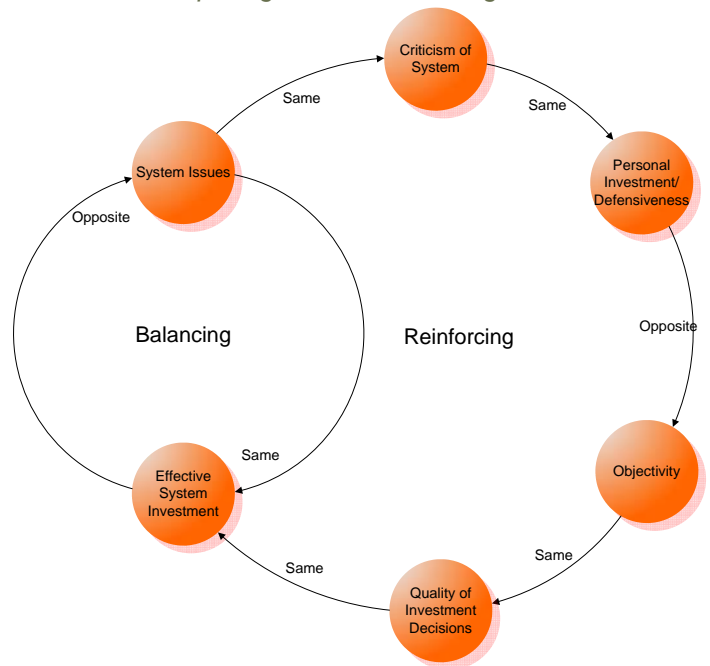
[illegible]

Criticism of System

Same

Same

System Issues

Personal Investment/ Defensiveness

Opposite

Balancing

Reinforcing

Opposite

Same

Effective System Investment

Objectivity

Same

Same

Quality of Investment Decisions